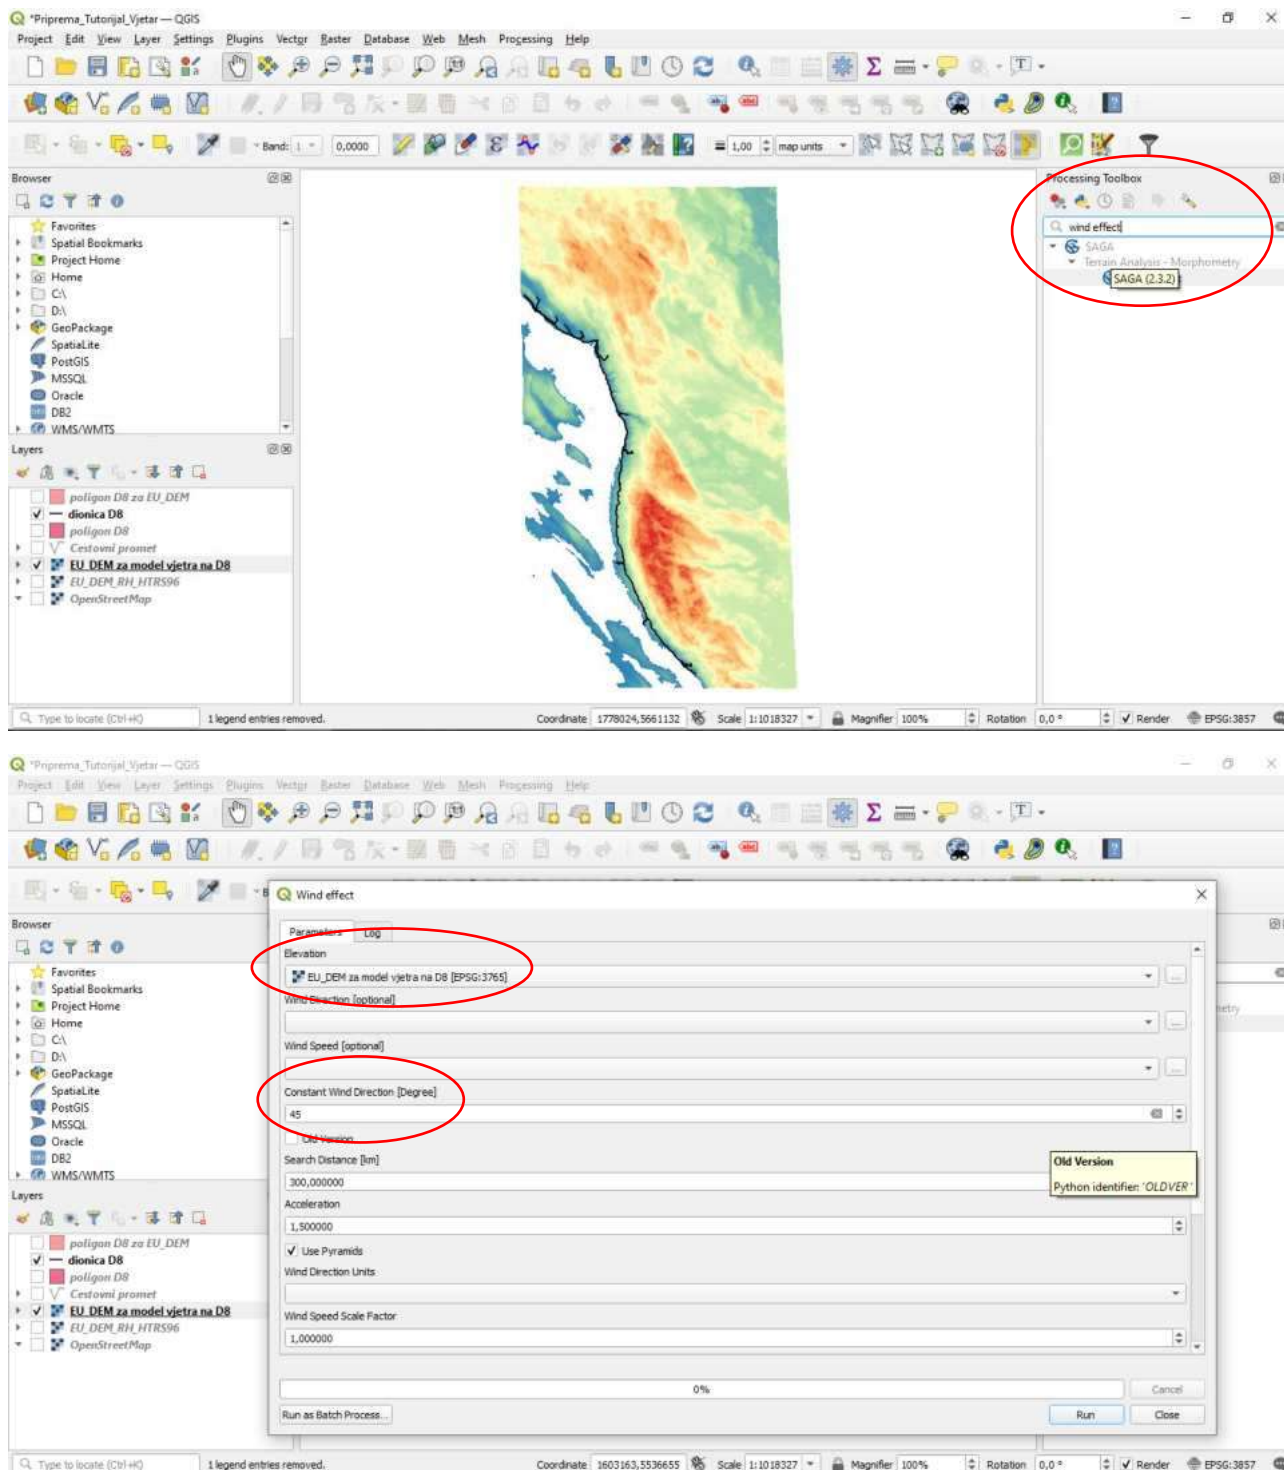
*Priprema_Tutorijal_Vjetar — QGIS
Project Edit View Layer Settings Plugins Vector Raster Database Web Mesh Processing Help

Band: 1 0,0000 1,00 map units

Browser
Favorites
Spatial Bookmarks
Project Home
Home
C:\
D:\
GeoPackage
SpatiaLite
PostGIS
MSSQL
Oracle
DB2
WMS/WMTS

Layers
poligon D8 za EU_DEM
dionica D8
poligon D8
Cestovni promet
EU_DEM za model vjetra na D8
EU_DEM_RH_HTRS96
OpenStreetMap

Processing Toolbox
wind effect
SAGA
Terrain Analysis - Morphometry
SAGA (2.3.2)

Type to locate (Ctrl+K) 1 legend entries removed. Coordinate 1778024,5661132 Scale 1:1018327 Magnifier 100% Rotation 0,0 ° Render EPSG:3857

*Priprema_Tutorijal_Vjetar — QGIS
Project Edit View Layer Settings Plugins Vector Raster Database Web Mesh Processing Help

Browser
Favorites
Spatial Bookmarks
Project Home
Home
C:\
D:\
GeoPackage
SpatiaLite
PostGIS
MSSQL
Oracle
DB2
WMS/WMTS

Layers
poligon D8 za EU_DEM
dionica D8
poligon D8
Cestovni promet
EU_DEM za model vjetra na D8
EU_DEM_RH_HTRS96
OpenStreetMap

Wind effect
Parameters Log
Elevation
EU_DEM za model vjetra na D8 [EPSG:3765]
Wind Direction [optional]
Wind Speed [optional]
Constant Wind Direction [Degree]
45
Old Version
Search Distance [km]
300,000000
Old Version
Python identifier: 'OLDVER'
Acceleration
1,500000
Use Pyramids
Wind Direction Units
Wind Speed Scale Factor
1,000000
0%
Cancel
Run as Batch Process... Run Close

Type to locate (Ctrl+K) 1 legend entries removed. Coordinate 1603163,5536655 Scale 1:1018327 Magnifier 100% Rotation 0,0 ° Render EPSG:3857